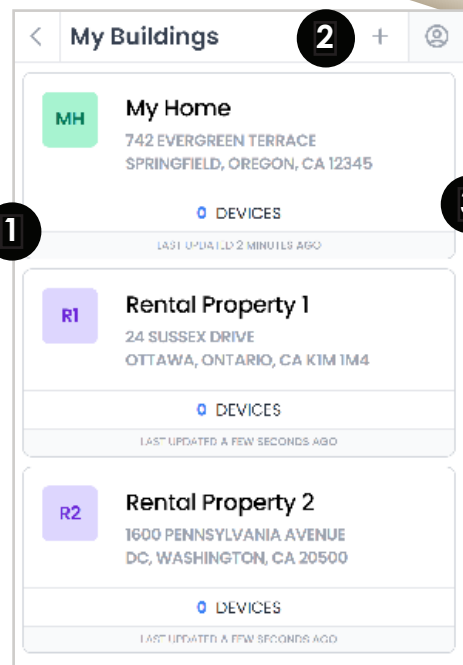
< My Buildings 2 +

1

MH
My Home
742 EVERGREEN TERRACE
SPRINGFIELD, OREGON, CA 12345

0 DEVICES
LAST UPDATED 2 MINUTES AGO

R1
Rental Property 1
24 SUSSEX DRIVE
OTTAWA, ONTARIO, CA K1M 1M4

0 DEVICES
LAST UPDATED A FEW SECONDS AGO

R2
Rental Property 2
1600 PENNSYLVANIA AVENUE
DC, WASHINGTON, CA 20500

0 DEVICES
LAST UPDATED A FEW SECONDS AGO